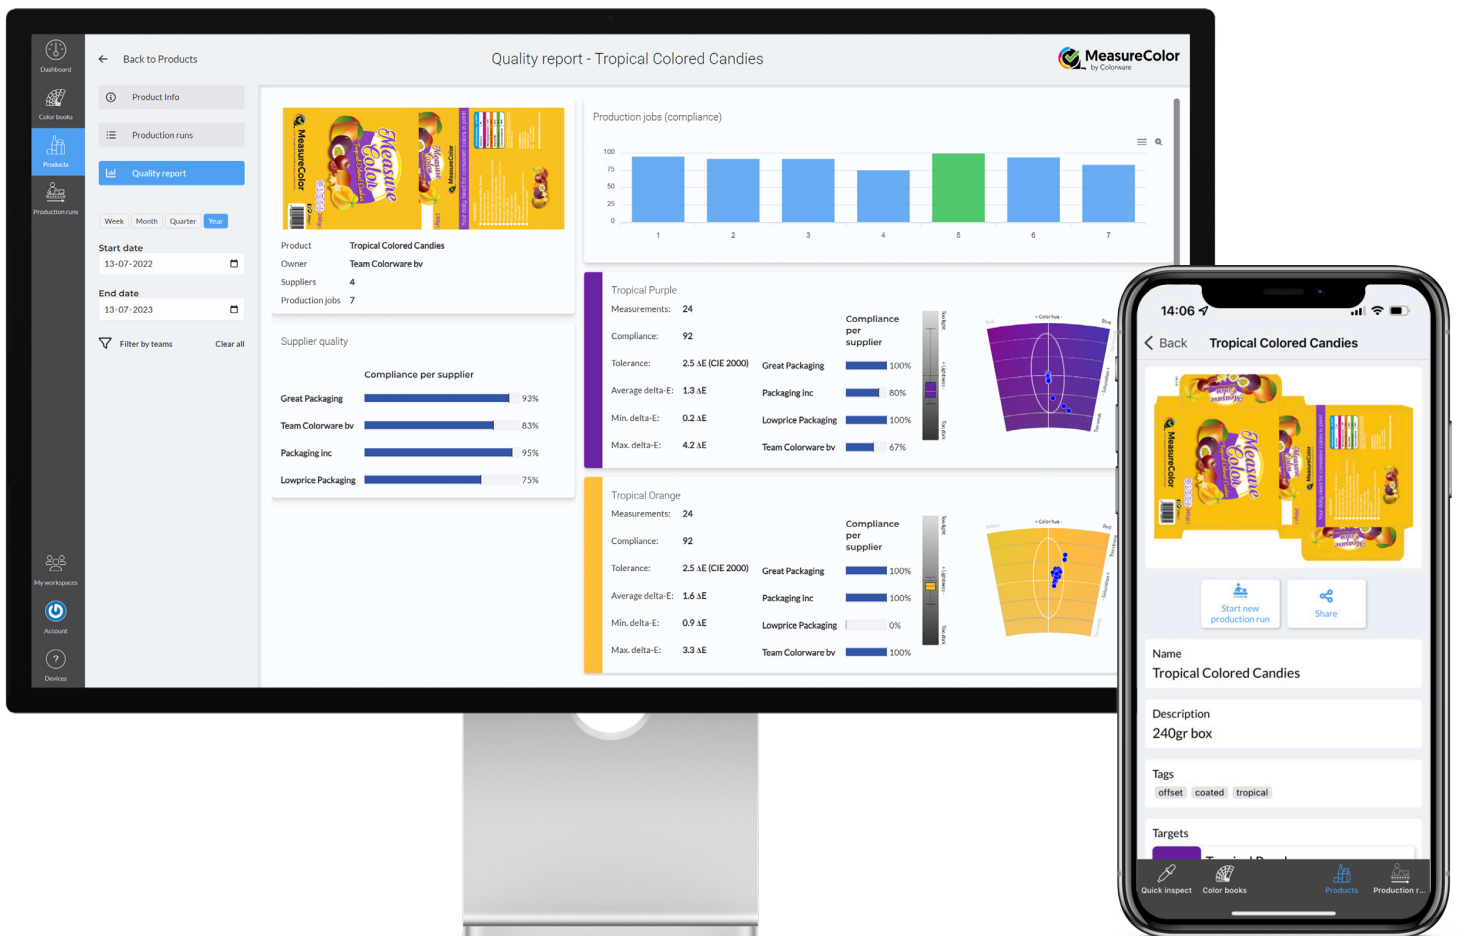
Dashboard
Color books
Products
Production runs
My workspaces
Account
Devices

Back to Products

Quality report - Tropical Colored Candies

MeasureColor by Colorware

Product Info
Production runs
Quality report

Week Month Quarter Year

Start date
13-07-2022

End date
13-07-2023

Filter by teams Clear all

Product Tropical Colored Candies
Owner Team Colorware bv
Suppliers 4
Production jobs 7

Supplier quality

Compliance per supplier

| Supplier | Compliance |
|---|---|
| Great Packaging | 93% |
| Team Colorware bv | 83% |
| Packaging inc | 95% |
| Lowprice Packaging | 75% |

Production jobs (compliance)

100
75
50
25
0
1 2 3 4 5 6 7

Tropical Purple
Measurements: 24
Compliance: 92
Tolerance: 2.5 ΔE (CIE 2000)
Average delta-E: 1.3 ΔE
Min. delta-E: 0.2 ΔE
Max. delta-E: 4.2 ΔE

Compliance per supplier

| Supplier | Compliance |
|---|---|
| Great Packaging | 100% |
| Packaging inc | 80% |
| Lowprice Packaging | 100% |
| Team Colorware bv | 67% |

Tropical Orange
Measurements: 24
Compliance: 92
Tolerance: 2.5 ΔE (CIE 2000)
Average delta-E: 1.6 ΔE
Min. delta-E: 0.9 ΔE
Max. delta-E: 3.3 ΔE

Compliance per supplier

| Supplier | Compliance |
|---|---|
| Great Packaging | 100% |
| Packaging inc | 100% |
| Lowprice Packaging | 0% |
| Team Colorware bv | 100% |

14:06
Back Tropical Colored Candies

Start new production run
Share

Name
Tropical Colored Candies

Description
240gr box

Tags
offset coated tropical

Targets

Quick inspect Color books Products Production r...